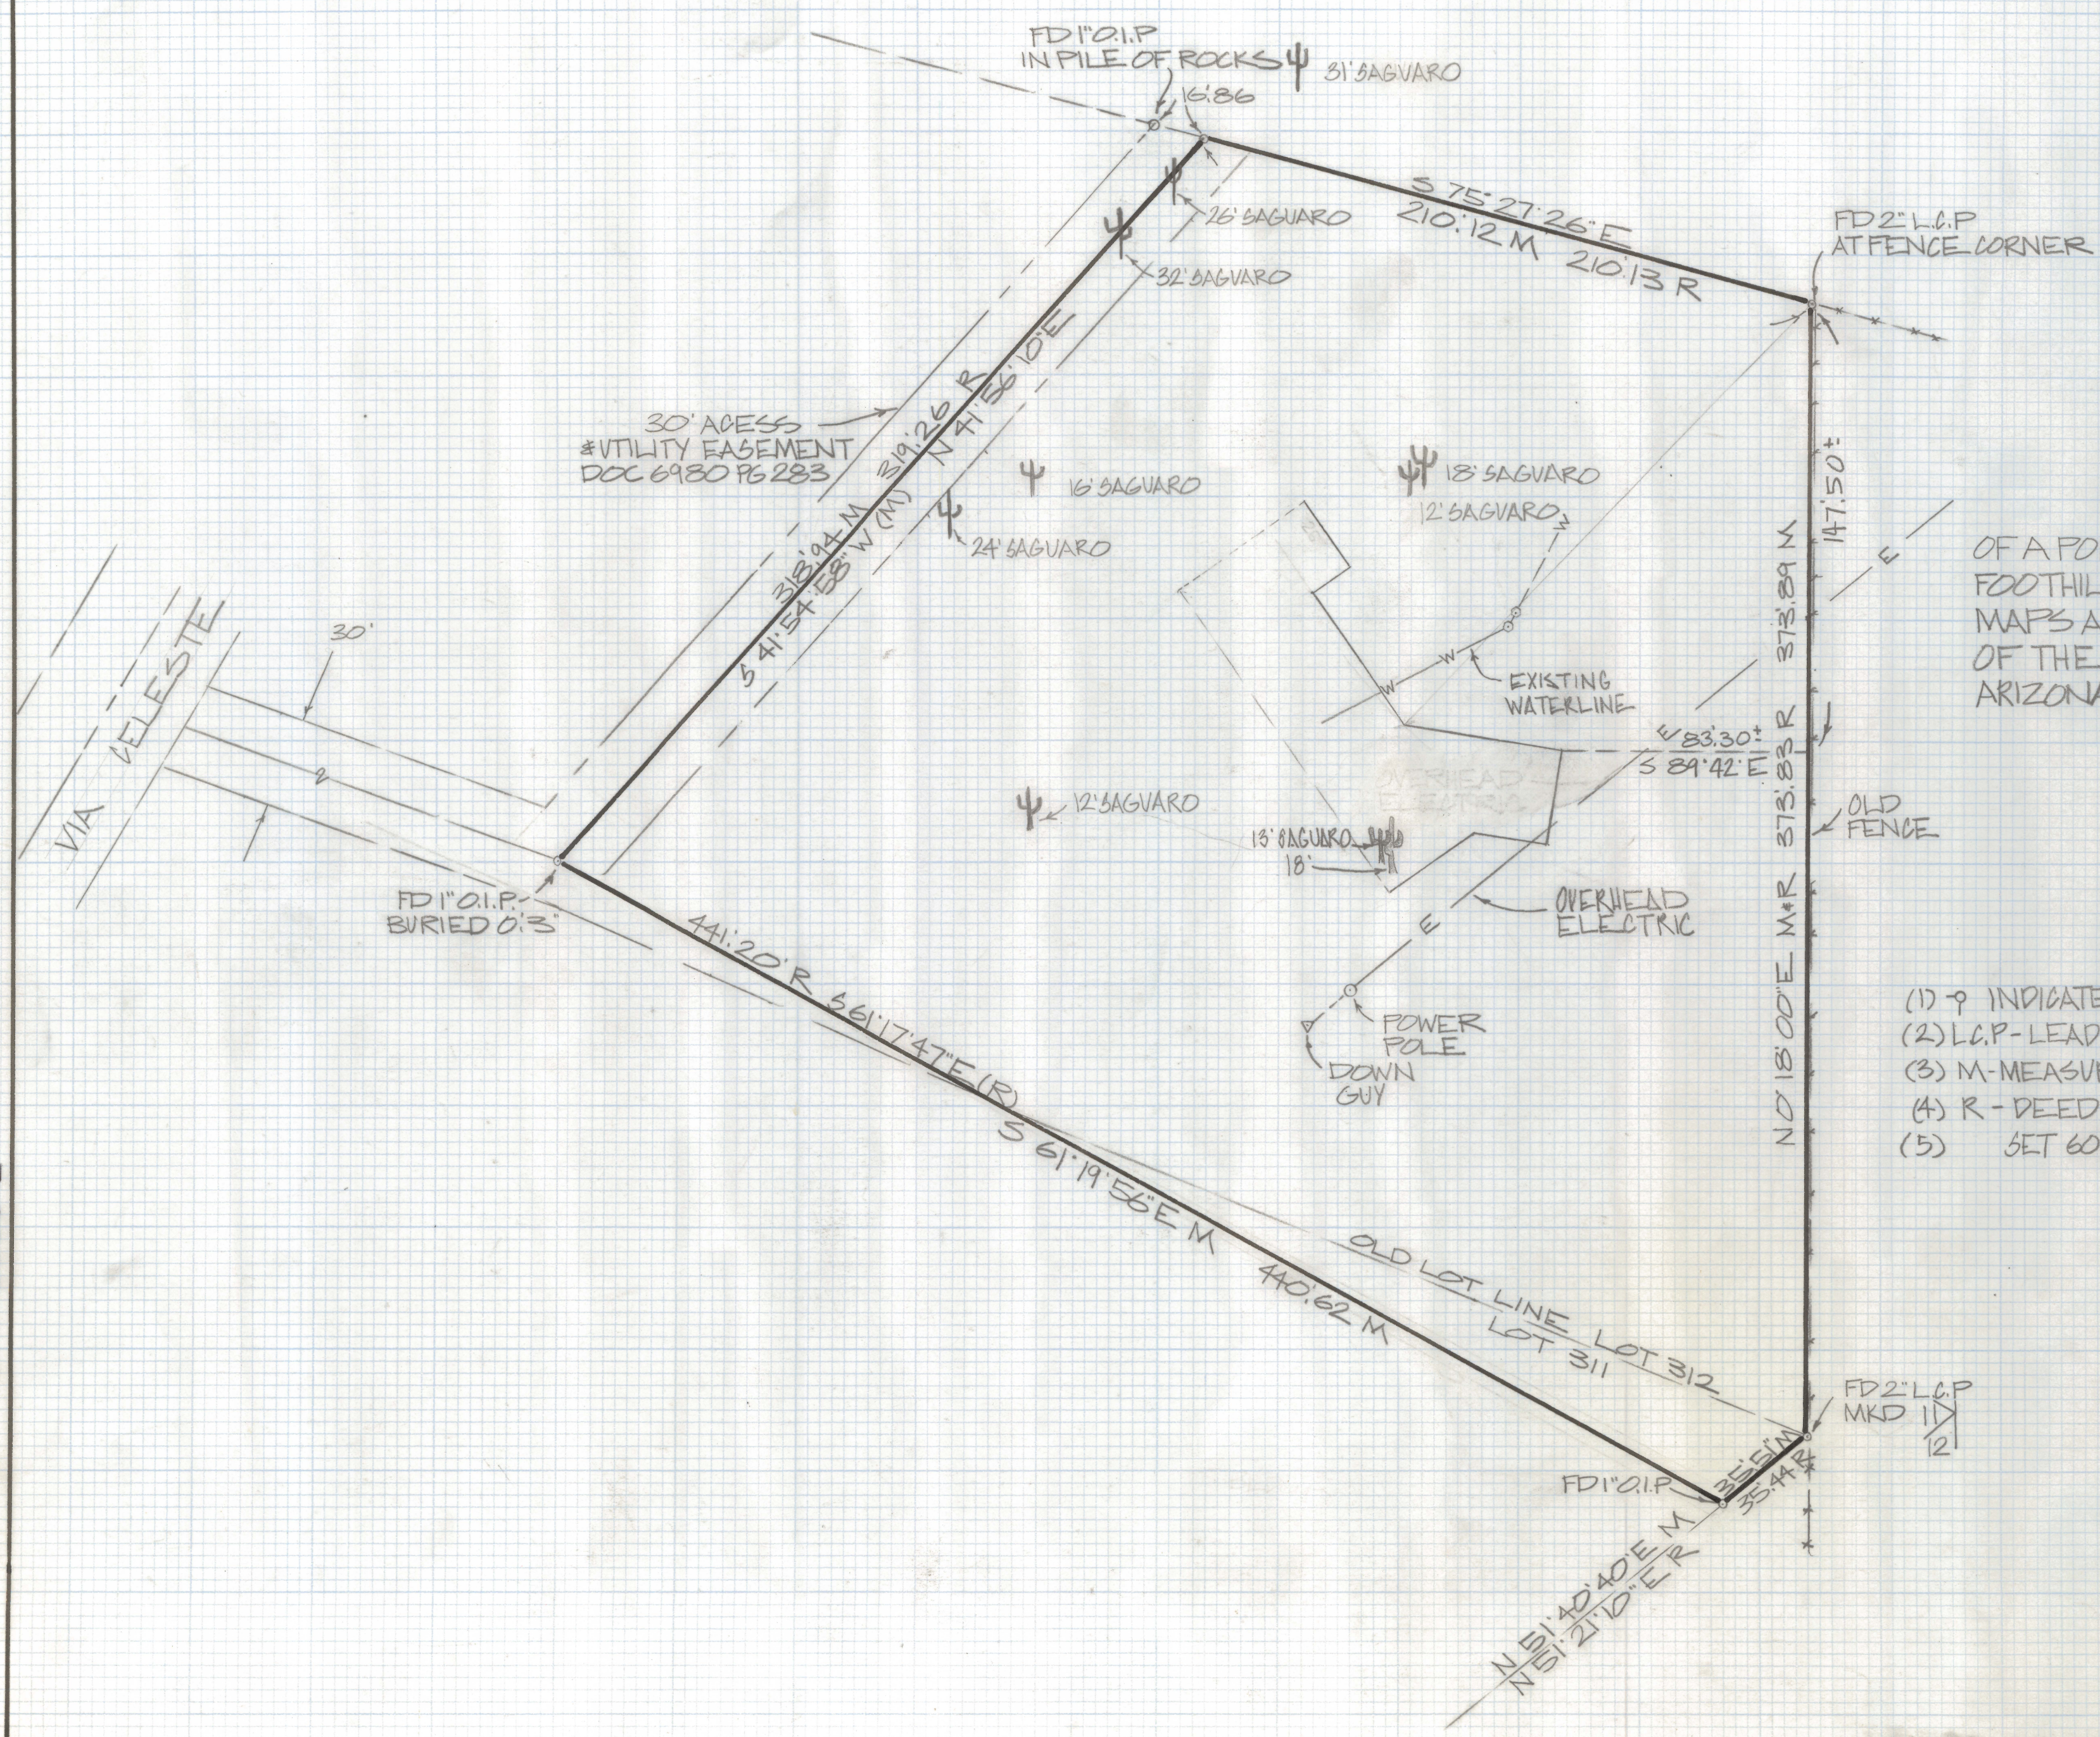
FD 1" O.I.P
IN PILE OF ROCKS
31' SAGUARO
16.86

S 75°27'26" E
210.12 M
210.13 R

FD 2" L.C.P
AT FENCE CORNER

26' SAGUARO
32' SAGUARO

30' ACESS
& UTILITY EASEMENT
DOC 6980 PG 283

319.26 R
N 41°56'10" E
318.94 M
S 41°54'58" W (M)

16' SAGUARO
24' SAGUARO
18' SAGUARO
12' SAGUARO

147.50'±

OF A PO
FOOTHIL
MAPS A
OF THE
ARIZONA

VIA CELESTE
30'
2

EXISTING
WATERLINE

E 83.30'±
S 89°42' E

OVERHEAD
ELECTRIC

373.89 M
373.83 R
N 0°18'00" E M&R

12' SAGUARO

13' SAGUARO
18'

OLD
FENCE

FD 1" O.I.P.
BURIED 0.3'

OVERHEAD
ELECTRIC

441.20' R
S 61°17'47" E (R)

POWER
POLE

DOWN
GUY

(1) INDICATE
(2) L.C.P - LEAD
(3) M - MEASU
(4) R - DEED
(5) SET 60

S 61°19'56" E M
440.62 M

OLD LOT LINE
LOT 311
LOT 312

FD 2" L.C.P
MKD 11 | 12

FD 1" O.I.P
35.51 M
35.44 R

N 51°40'40" E M
N 51°21'10" E R